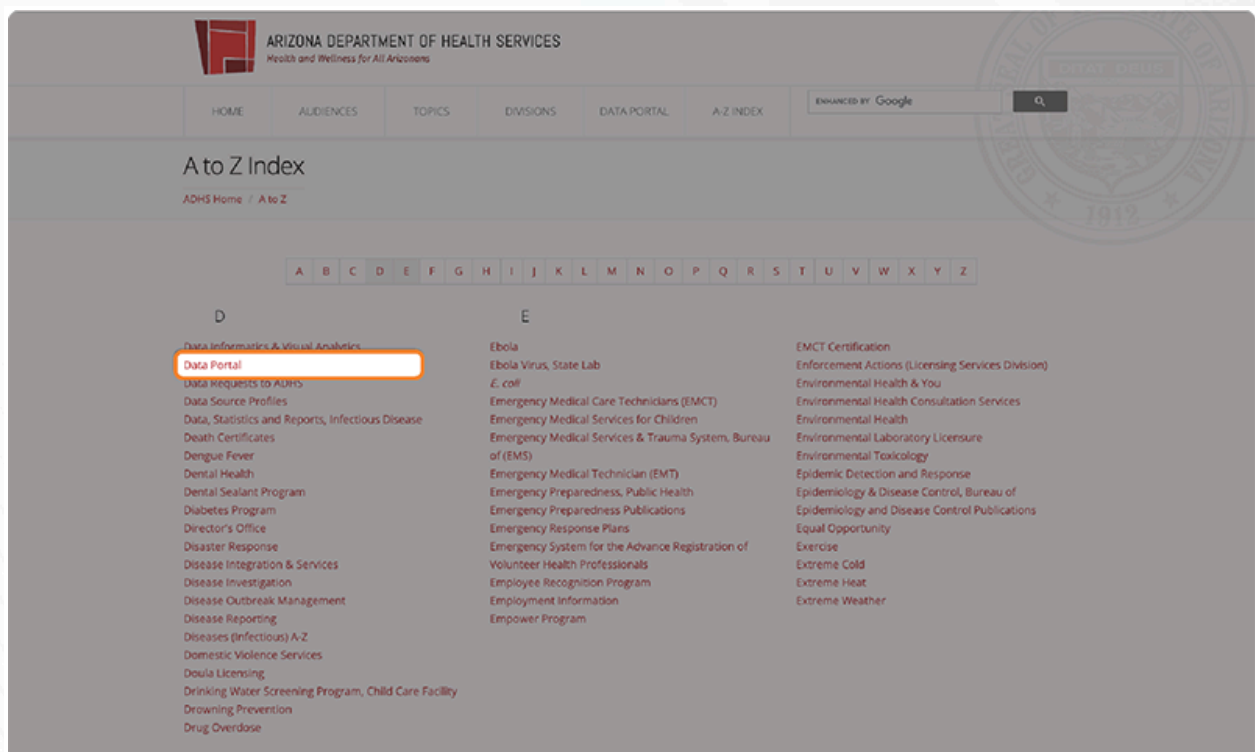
ARIZONA DEPARTMENT OF HEALTH SERVICES
Health and Wellness for All Arizonans

HOME
AUDIENCES
TOPICS
DIVISIONS
DATA PORTAL
A-Z INDEX

ENHANCED BY Google

A to Z Index

ADHS Home / A to Z

A B C D E F G H I J K L M N O P Q R S T U V W X Y Z

D

Data Informatics & Visual Analytics
Data Portal
Data Requests to ADHS
Data Source Profiles
Data, Statistics and Reports, Infectious Disease
Death Certificates
Dengue Fever
Dental Health
Dental Sealant Program
Diabetes Program
Director's Office
Disaster Response
Disease Integration & Services
Disease Investigation
Disease Outbreak Management
Disease Reporting
Diseases (Infectious) A-Z
Domestic Violence Services
Doula Licensing
Drinking Water Screening Program, Child Care Facility
Drowning Prevention
Drug Overdose

E

Ebola
Ebola Virus, State Lab
E. coli
Emergency Medical Care Technicians (EMCT)
Emergency Medical Services for Children
Emergency Medical Services & Trauma System, Bureau of (EMS)
Emergency Medical Technician (EMT)
Emergency Preparedness, Public Health
Emergency Preparedness Publications
Emergency Response Plans
Emergency System for the Advance Registration of Volunteer Health Professionals
Employee Recognition Program
Employment Information
Empower Program

EMCT Certification
Enforcement Actions (Licensing Services Division)
Environmental Health & You
Environmental Health Consultation Services
Environmental Health
Environmental Laboratory Licensure
Environmental Toxicology
Epidemic Detection and Response
Epidemiology & Disease Control, Bureau of
Epidemiology and Disease Control Publications
Equal Opportunity
Exercise
Extreme Cold
Extreme Heat
Extreme Weather